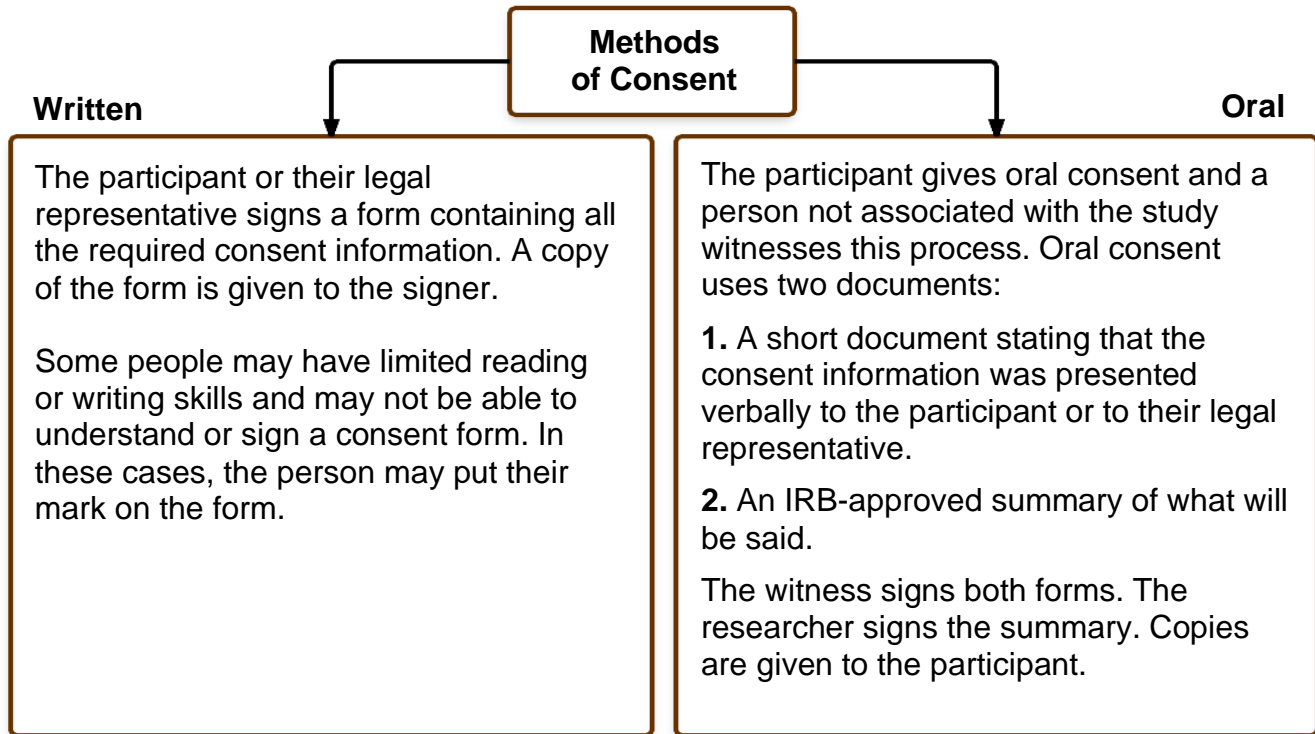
Methods of Consent

Written

The participant or their legal representative signs a form containing all the required consent information. A copy of the form is given to the signer.

Some people may have limited reading or writing skills and may not be able to understand or sign a consent form. In these cases, the person may put their mark on the form.

Oral

The participant gives oral consent and a person not associated with the study witnesses this process. Oral consent uses two documents:

**1.** A short document stating that the consent information was presented verbally to the participant or to their legal representative.

**2.** An IRB-approved summary of what will be said.

The witness signs both forms. The researcher signs the summary. Copies are given to the participant.